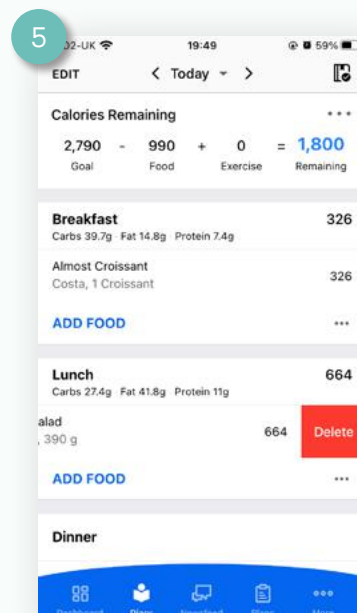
5

O2-UK 19:49 59%

EDIT < Today >

Calories Remaining

| 2,790 | - | 990 | + | 0 | = | 1,800 |
|---|---|---|---|---|---|---|
| Goal | | Food | | Exercise | | Remaining |

Breakfast 326
Carbs 39.7g · Fat 14.8g · Protein 7.4g

Almost Croissant 326
Costa, 1 Croissant

ADD FOOD

Lunch 664
Carbs 27.4g · Fat 41.8g · Protein 11g

alad 664 Delete
, 390 g

ADD FOOD

Dinner

Dashboard Diary Newsfeed Plans More